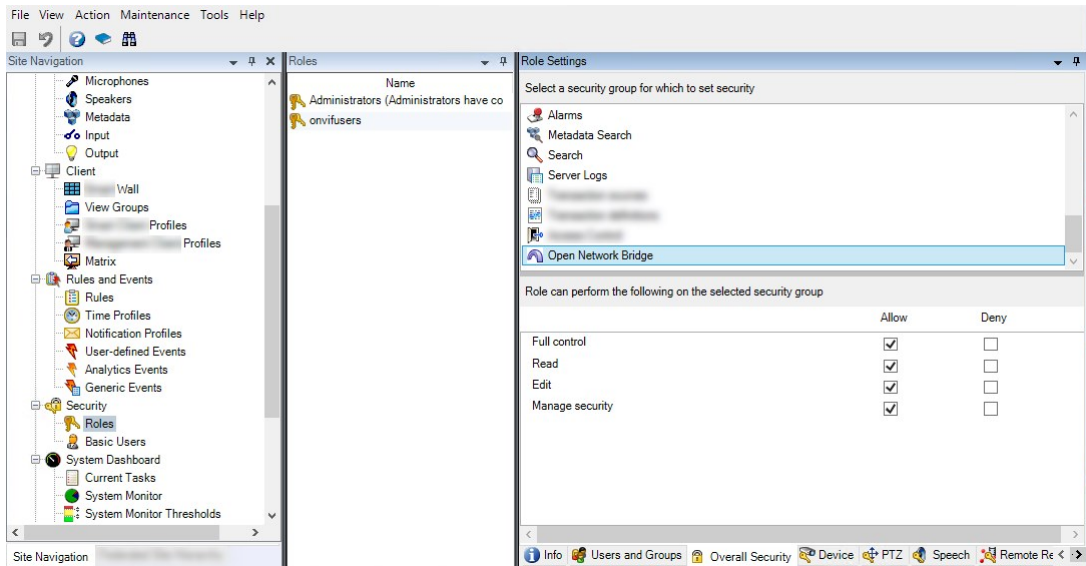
File View Action Maintenance Tools Help

Site Navigation

Microphones
Speakers
Metadata
Input
Output
Client
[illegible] Wall
View Groups
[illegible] Profiles
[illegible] Profiles
Matrix
Rules and Events
Rules
Time Profiles
Notification Profiles
User-defined Events
Analytics Events
Generic Events
Security
Roles
Basic Users
System Dashboard
Current Tasks
System Monitor
System Monitor Thresholds

Site Navigation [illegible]

Roles

Name
Administrators (Administrators have co
onvifusers

Role Settings

Select a security group for which to set security

Alarms
Metadata Search
Search
Server Logs
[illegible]
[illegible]
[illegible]
Open Network Bridge

Role can perform the following on the selected security group

| | Allow | Deny |
|---|---|---|
| Full control | ☑ | ☐ |
| Read | ☑ | ☐ |
| Edit | ☑ | ☐ |
| Manage security | ☑ | ☐ |

Info Users and Groups Overall Security Device PTZ Speech Remote Re